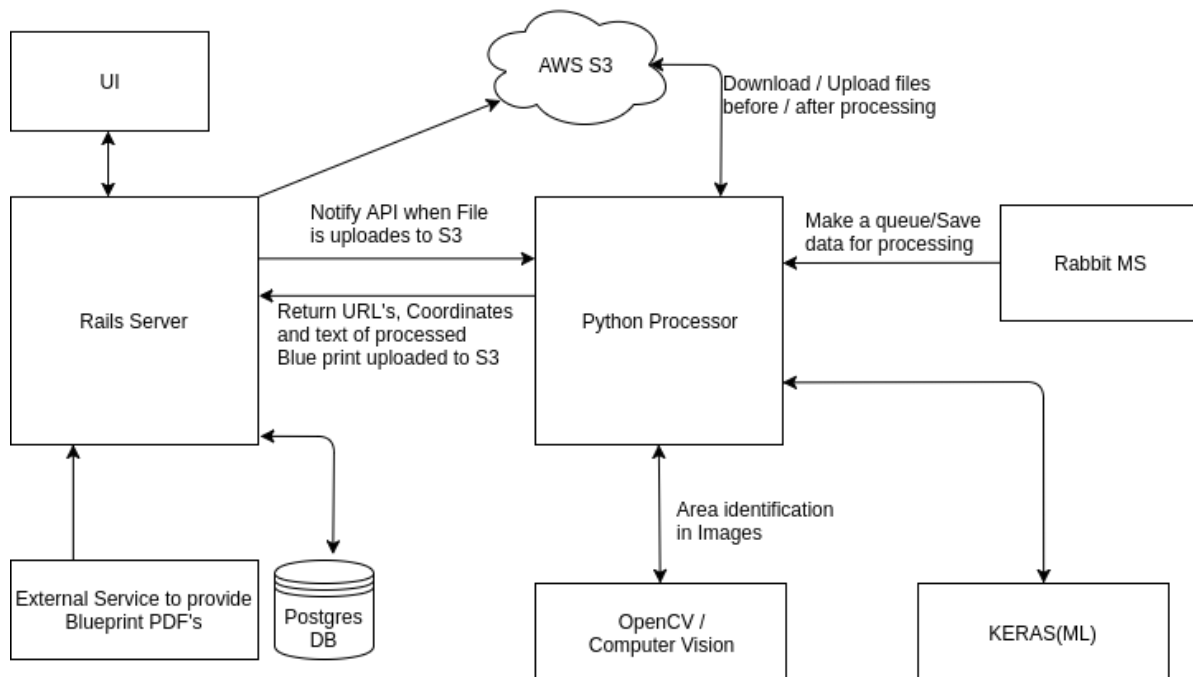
UI

AWS S3

Download / Upload files before / after processing

Rails Server

Notify API when File is uploades to S3

Return URL's, Coordinates and text of processed Blue print uploaded to S3

Python Processor

Make a queue/Save data for processing

Rabbit MS

Area identification in Images

External Service to provide Blueprint PDF's

Postgres DB

OpenCV / Computer Vision

KERAS(ML)